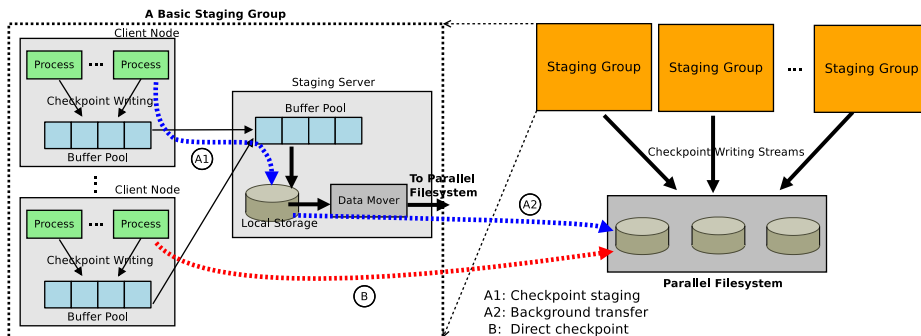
A Basic Staging Group

Client Node

Process ··· Process

Checkpoint Writing

Buffer Pool

A1

Client Node

Process ··· Process

Checkpoint Writing

Buffer Pool

Staging Server

Buffer Pool

Local Storage

Data Mover

To Parallel Filesystem

A2

B

Staging Group

Staging Group

···

Staging Group

Checkpoint Writing Streams

Parallel Filesystem

A1: Checkpoint staging
A2: Background transfer
B: Direct checkpoint